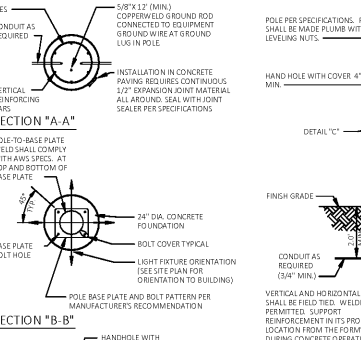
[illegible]DES

CONDUIT AS REQUIRED

5/8"X 12' (MIN.) COPPERWELD GROUND ROD CONNECTED TO EQUIPMENT GROUND WIRE AT GROUND LUG IN POLE.

VERTICAL REINFORCING BARS

INSTALLATION IN CONCRETE PAVING REQUIRES CONTINUOUS 1/2" EXPANSION JOINT MATERIAL ALL AROUND. SEAL WITH JOINT SEALER PER SPECIFICATIONS

SECTION "A-A"

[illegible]OLE-TO-BASE PLATE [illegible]ELD SHALL COMPLY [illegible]TH AWS SPECS. AT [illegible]OP AND BOTTOM OF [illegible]ASE PLATE

45°

TYP.

24" DIA. CONCRETE FOUNDATION

BOLT COVER TYPICAL

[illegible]ASE PLATE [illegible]OLT HOLE

LIGHT FIXTURE ORIENTATION (SEE SITE PLAN FOR ORIENTATION TO BUILDING)

POLE BASE PLATE AND BOLT PATTERN PER MANUFACTURER'S RECOMMENDATION

SECTION "B-B"

HANDHOLE WITH

POLE PER SPECIFICATIONS. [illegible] SHALL BE MADE PLUMB WITH LEVELING NUTS.

HAND HOLE WITH COVER 4" MIN.

DETAIL "C"

FINISH GRADE

CONDUIT AS REQUIRED (3/4" MIN.)

VERTICAL AND HORIZONTAL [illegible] SHALL BE FIELD TIED. WELD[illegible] PERMITTED. SUPPORT REINFORCEMENT IN ITS PRO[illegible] LOCATION FROM THE FORM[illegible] DURING CONCRETE OPERATI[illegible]